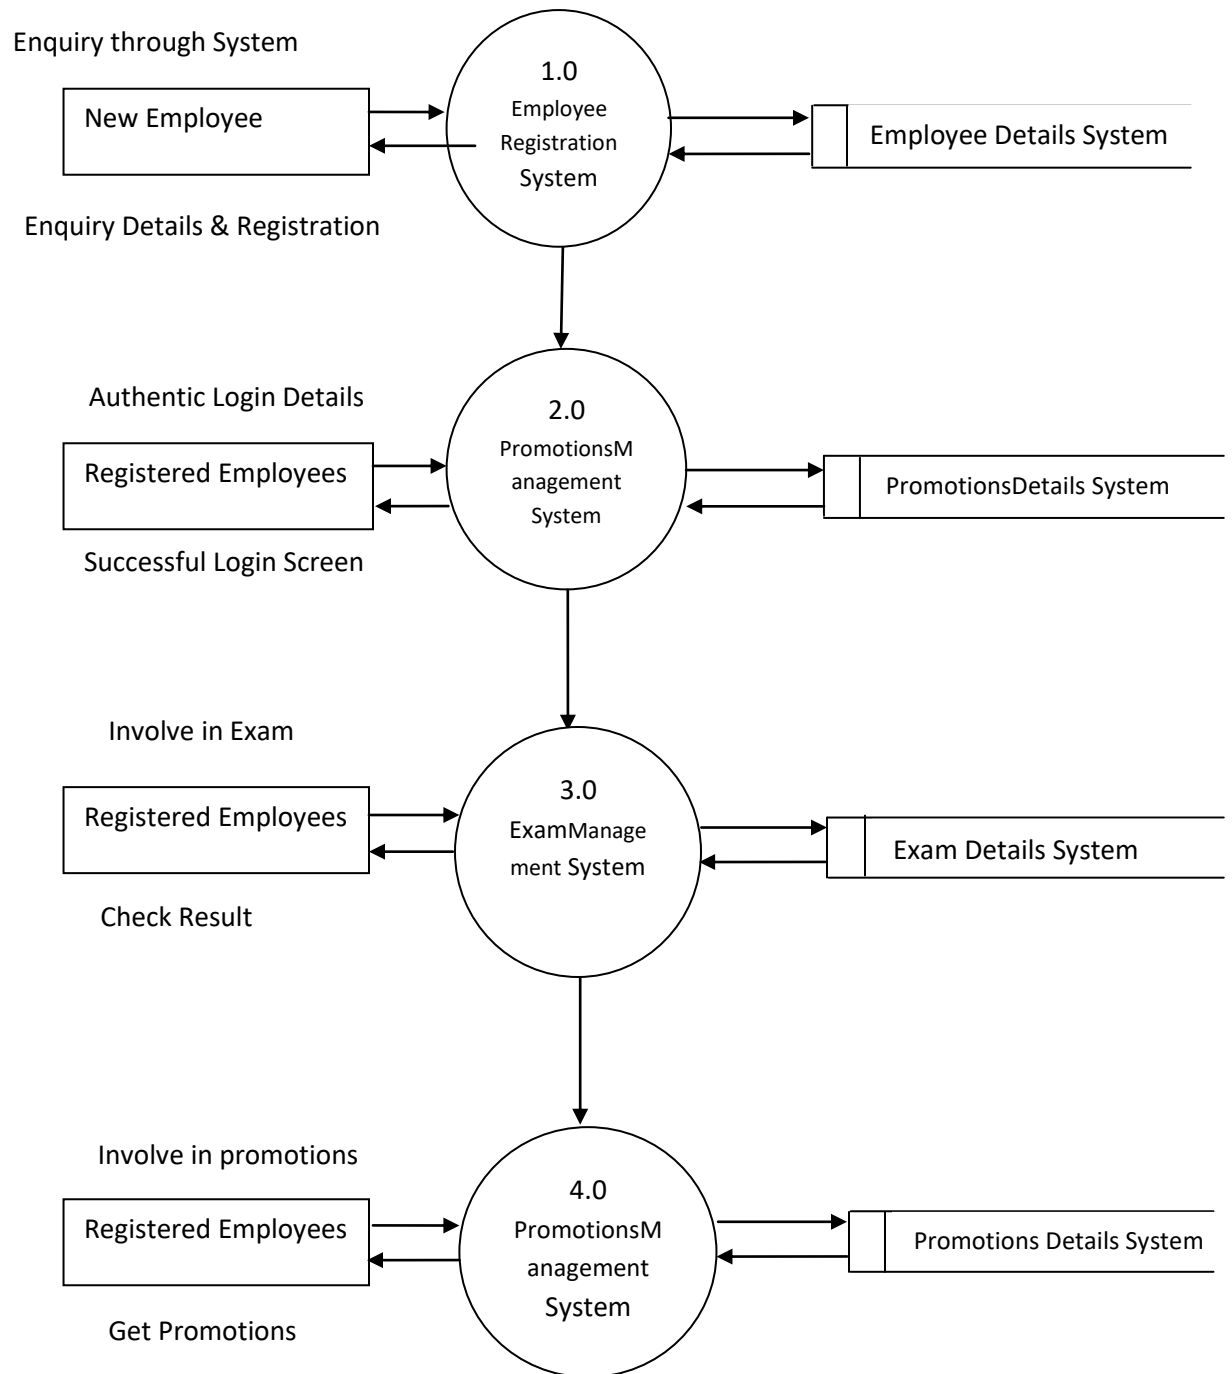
Enquiry through System

New Employee

1.0
Employee Registration System

Employee Details System

Enquiry Details & Registration

Authentic Login Details

Registered Employees

2.0
PromotionsManagement System

PromotionsDetails System

Successful Login Screen

Involve in Exam

Registered Employees

3.0
ExamManagement System

Exam Details System

Check Result

Involve in promotions

Registered Employees

4.0
PromotionsManagement System

Promotions Details System

Get Promotions